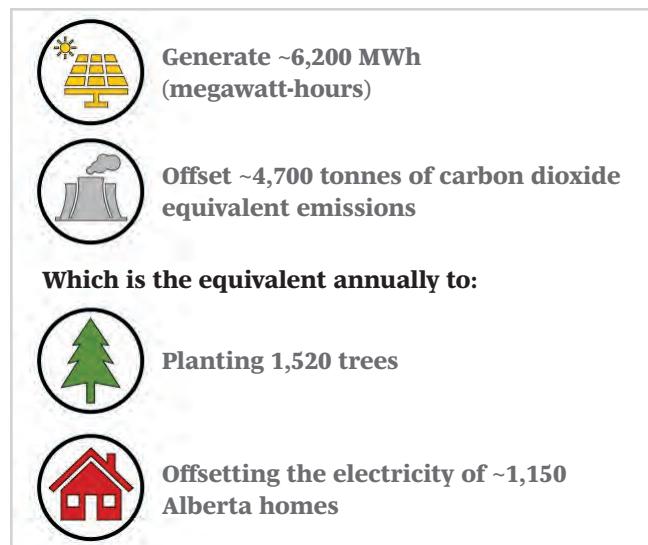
Generate ~6,200 MWh (megawatt-hours)

Offset ~4,700 tonnes of carbon dioxide equivalent emissions

Which is the equivalent annually to:

Planting 1,520 trees

Offsetting the electricity of ~1,150 Alberta homes